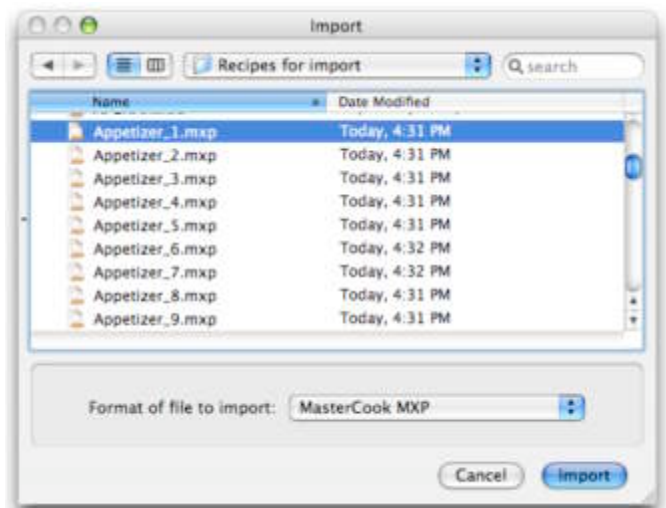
Import

Recipes for import

search

| Name | Date Modified |
|---|---|
| Appetizer_1.mxp | Today, 4:31 PM |
| Appetizer_2.mxp | Today, 4:31 PM |
| Appetizer_3.mxp | Today, 4:31 PM |
| Appetizer_4.mxp | Today, 4:31 PM |
| Appetizer_5.mxp | Today, 4:31 PM |
| Appetizer_6.mxp | Today, 4:32 PM |
| Appetizer_7.mxp | Today, 4:32 PM |
| Appetizer_8.mxp | Today, 4:31 PM |
| Appetizer_9.mxp | Today, 4:31 PM |

Format of file to import: MasterCook MXP

Cancel

Import